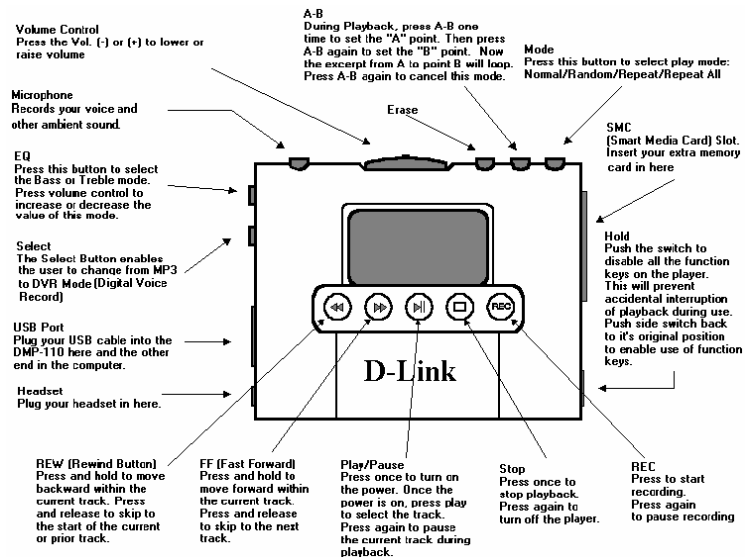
Volume Control
Press the Vol. (-) or (+) to lower or raise volume

A-B
During Playback, press A-B one time to set the "A" point. Then press A-B again to set the "B" point. Now the excerpt from A to point B will loop. Press A-B again to cancel this mode.

Mode
Press this button to select play mode: Normal/Random/Repeat/Repeat All

Microphone
Records your voice and other ambient sound.

Erase

SMC
(Smart Media Card) Slot. Insert your extra memory card in here

EQ
Press this button to select the Bass or Treble mode. Press volume control to increase or decrease the value of this mode.

Hold
Push the switch to disable all the function keys on the player. This will prevent accidental interruption of playback during use. Push side switch back to it's original position to enable use of function keys.

Select
The Select Button enables the user to change from MP3 to DVR Mode (Digital Voice Record)

REC

USB Port
Plug your USB cable into the DMP-110 here and the other end in the computer.

D-Link

Headset
Plug your headset in here.

REW (Rewind Button)
Press and hold to move backward within the current track. Press and release to skip to the start of the current or prior track.

FF (Fast Forward)
Press and hold to move forward within the current track. Press and release to skip to the next track.

Play/Pause
Press once to turn on the power. Once the power is on, press play to select the track. Press again to pause the current track during playback.

Stop
Press once to stop playback. Press again to turn off the player.

REC
Press to start recording. Press again to pause recording